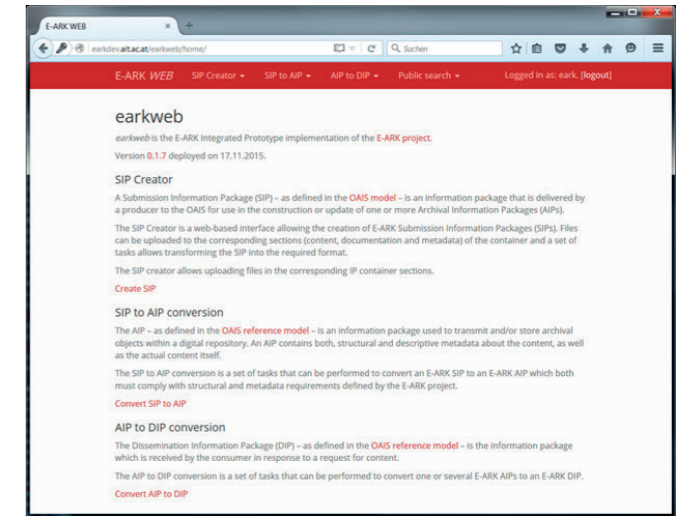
E-ARK WEB ×

earkdev.ait.ac.at/earkweb/home/

Suchen

E-ARK WEB SIP Creator ▾ SIP to AIP ▾ AIP to DIP ▾ Public search ▾ Logged in as: eark. [logout]

earkweb

earkweb is the E-ARK Integrated Prototype implementation of the E-ARK project.

Version 0.1.7 deployed on 17.11.2015.

SIP Creator

A Submission Information Package (SIP) – as defined in the OAIS model – is an information package that is delivered by a producer to the OAIS for use in the construction or update of one or more Archival Information Packages (AIPs).

The SIP Creator is a web-based interface allowing the creation of E-ARK Submission Information Packages (SIPs). Files can be uploaded to the corresponding sections (content, documentation and metadata) of the container and a set of tasks allows transforming the SIP into the required format.

The SIP creator allows uploading files in the corresponding IP container sections.

Create SIP

SIP to AIP conversion

The AIP – as defined in the OAIS reference model – is an information package used to transmit and/or store archival objects within a digital repository. An AIP contains both, structural and descriptive metadata about the content, as well as the actual content itself.

The SIP to AIP conversion is a set of tasks that can be performed to convert an E-ARK SIP to an E-ARK AIP which both must comply with structural and metadata requirements defined by the E-ARK project.

Convert SIP to AIP

AIP to DIP conversion

The Dissemination Information Package (DIP) – as defined in the OAIS reference model – is the information package which is received by the consumer in response to a request for content.

The AIP to DIP conversion is a set of tasks that can be performed to convert one or several E-ARK AIPs to an E-ARK DIP.

Convert AIP to DIP